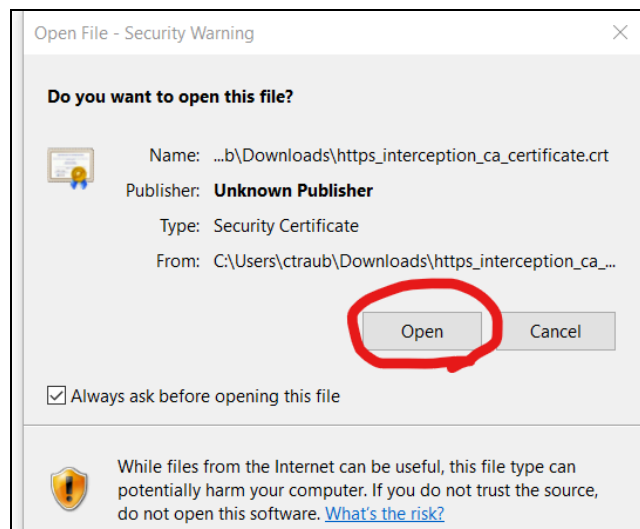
Open File - Security Warning

×

Do you want to open this file?

Name: ...b\Downloads\https_interception_ca_certificate.crt
Publisher: Unknown Publisher
Type: Security Certificate
From: C:\Users\ctraub\Downloads\https_interception_ca_...

Open

Cancel

Always ask before opening this file

While files from the Internet can be useful, this file type can potentially harm your computer. If you do not trust the source, do not open this software. What's the risk?